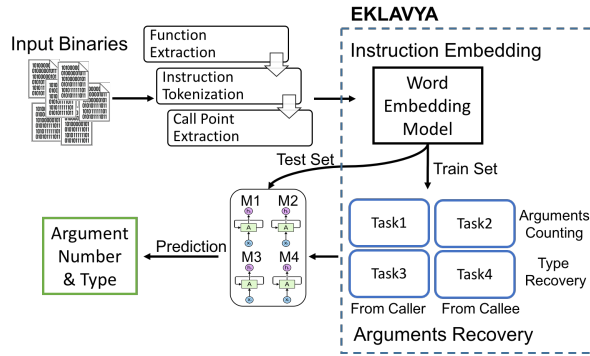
EKLAVYA

Input Binaries

Function Extraction

Instruction Tokenization

Call Point Extraction

Instruction Embedding

Word Embedding Model

Test Set

Train Set

M1 M2 M3 M4

Task1 Task2 Arguments Counting

Task3 Task4 Type Recovery

From Caller From Callee

Arguments Recovery

Prediction

Argument Number & Type